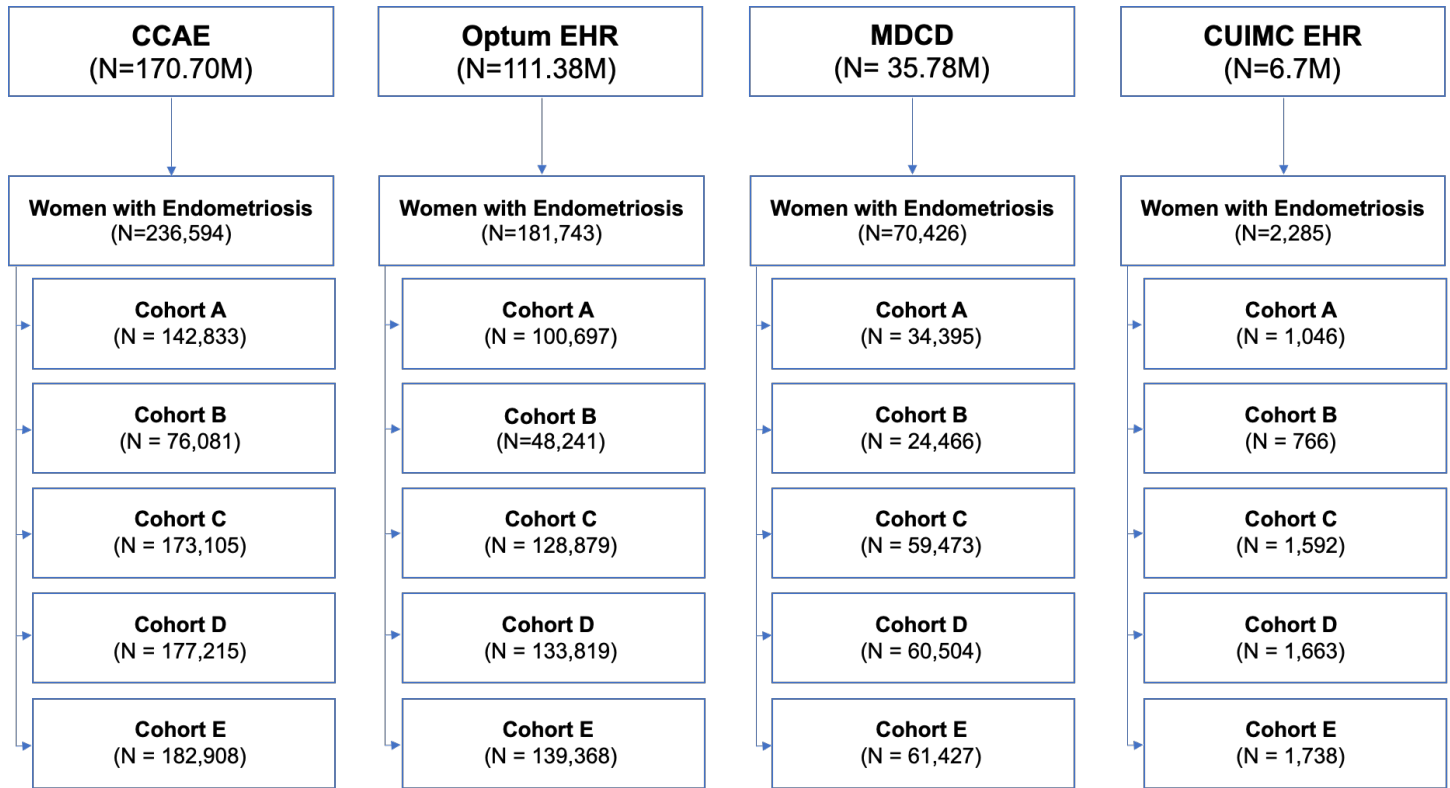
CCAE
(N=170.70M)

Women with Endometriosis
(N=236,594)

Cohort A
(N = 142,833)

Cohort B
(N = 76,081)

Cohort C
(N = 173,105)

Cohort D
(N = 177,215)

Cohort E
(N = 182,908)

Optum EHR
(N=111.38M)

Women with Endometriosis
(N=181,743)

Cohort A
(N = 100,697)

Cohort B
(N=48,241)

Cohort C
(N = 128,879)

Cohort D
(N = 133,819)

Cohort E
(N = 139,368)

MDCD
(N= 35.78M)

Women with Endometriosis
(N=70,426)

Cohort A
(N = 34,395)

Cohort B
(N = 24,466)

Cohort C
(N = 59,473)

Cohort D
(N = 60,504)

Cohort E
(N = 61,427)

CUIMC EHR
(N=6.7M)

Women with Endometriosis
(N=2,285)

Cohort A
(N = 1,046)

Cohort B
(N = 766)

Cohort C
(N = 1,592)

Cohort D
(N = 1,663)

Cohort E
(N = 1,738)